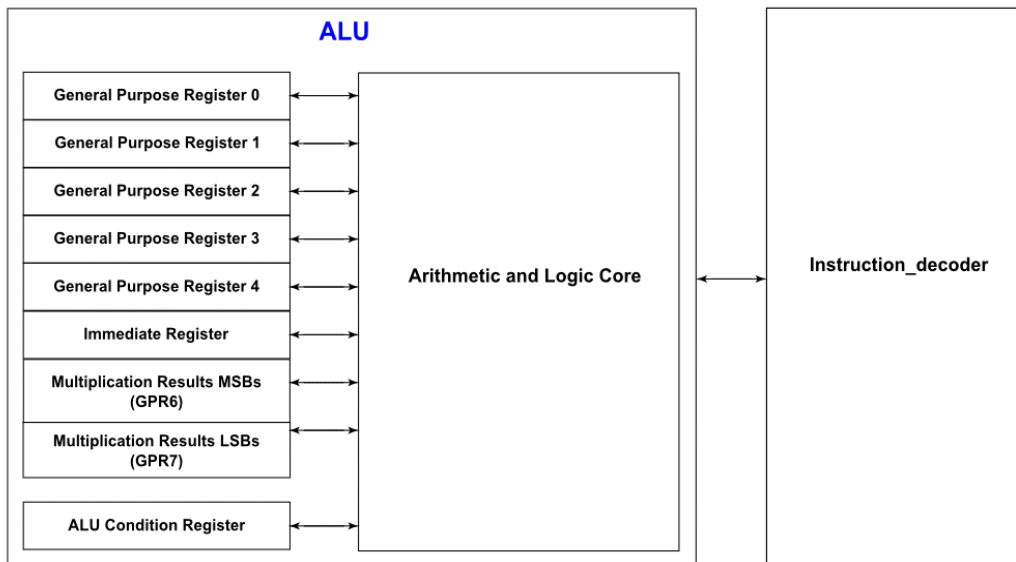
ALU

General Purpose Register 0

General Purpose Register 1

General Purpose Register 2

General Purpose Register 3

General Purpose Register 4

Immediate Register

Multiplication Results MSBs (GPR6)

Multiplication Results LSBs (GPR7)

ALU Condition Register

Arithmetic and Logic Core

Instruction_decoder